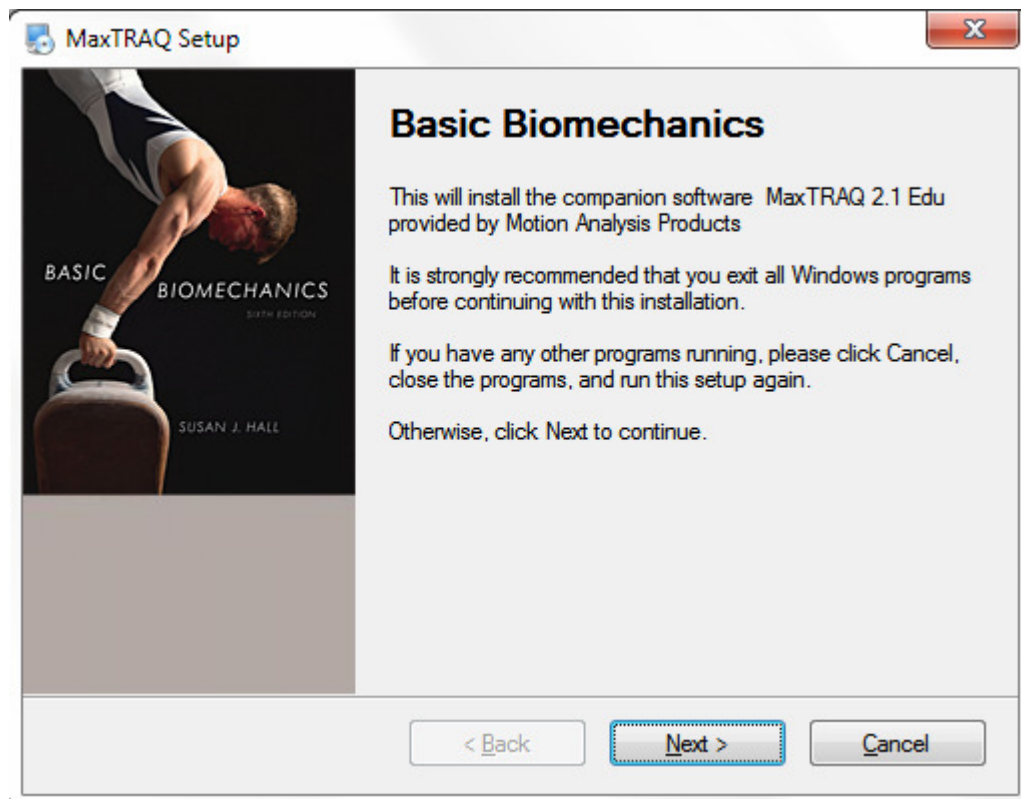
MaxTRAQ Setup

X

BASIC BIOMECHANICS

SIXTH EDITION

SUSAN J. HALL

Basic Biomechanics

This will install the companion software MaxTRAQ 2.1 Edu provided by Motion Analysis Products

It is strongly recommended that you exit all Windows programs before continuing with this installation.

If you have any other programs running, please click Cancel, close the programs, and run this setup again.

Otherwise, click Next to continue.

< Back

Next >

Cancel